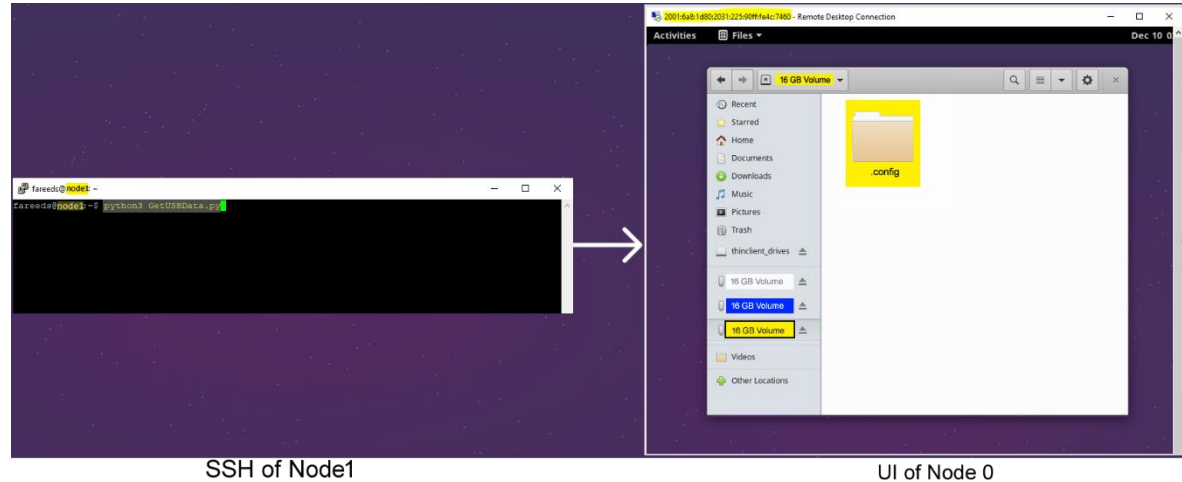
fareeds@node1: ~

fareeds@node1:~$ python3 GetUSBData.py

SSH of Node1

2001:6a8:1d80:2031:225:90ff:fe4c:7460 - Remote Desktop Connection

Activities Files ▾ Dec 10 0

16 GB Volume ▾

Recent
Starred
Home
Documents
Downloads
Music
Pictures
Trash
thinclient_drives
16 GB Volume
16 GB Volume
16 GB Volume
Videos
Other Locations

.config

UI of Node 0